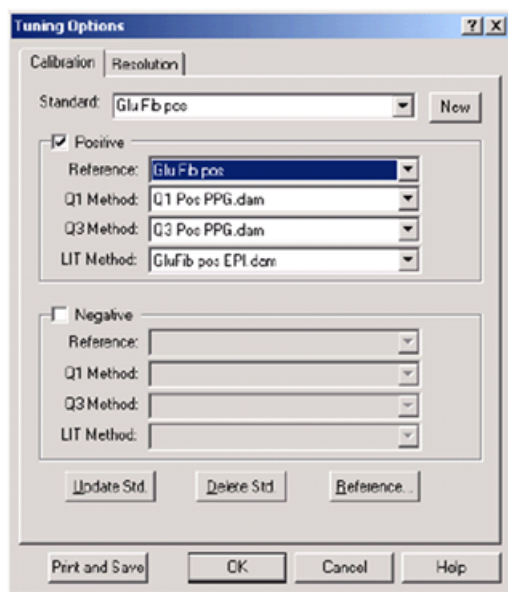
Tuning Options
? X
Calibration
Resolution
Standard: Glu Fib pos
New
Positive
Reference: Glu Fib pos
Q1 Method: Q1 Pos PPG.dam
Q3 Method: Q3 Pos PPG.dam
LIT Method: GluFib pos EPI.dam
Negative
Reference:
Q1 Method:
Q3 Method:
LIT Method:
Update Std.
Delete Std.
Reference...
Print and Save
OK
Cancel
Help